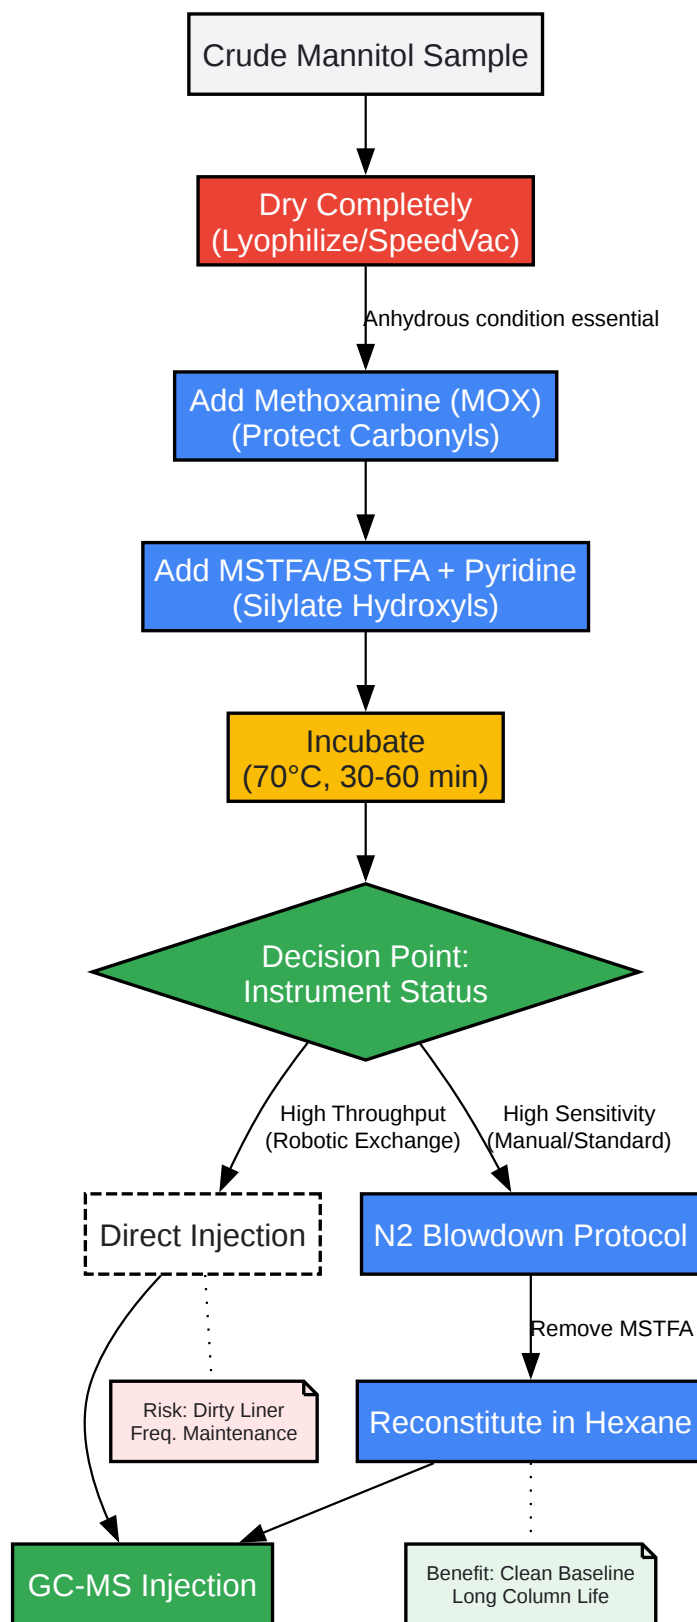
Crude Mannitol Sample

Dry Completely
(Lyophilize/SpeedVac)

Anhydrous condition essential

Add Methoxamine (MOX)
(Protect Carbonyls)

Add MSTFA/BSTFA + Pyridine
(Silylate Hydroxyls)

Incubate
(70°C, 30-60 min)

Decision Point:
Instrument Status

High Throughput
(Robotic Exchange)

High Sensitivity
(Manual/Standard)

Direct Injection

N2 Blowdown Protocol

Remove MSTFA

Risk: Dirty Liner
Freq. Maintenance

Reconstitute in Hexane

GC-MS Injection

Benefit: Clean Baseline
Long Column Life